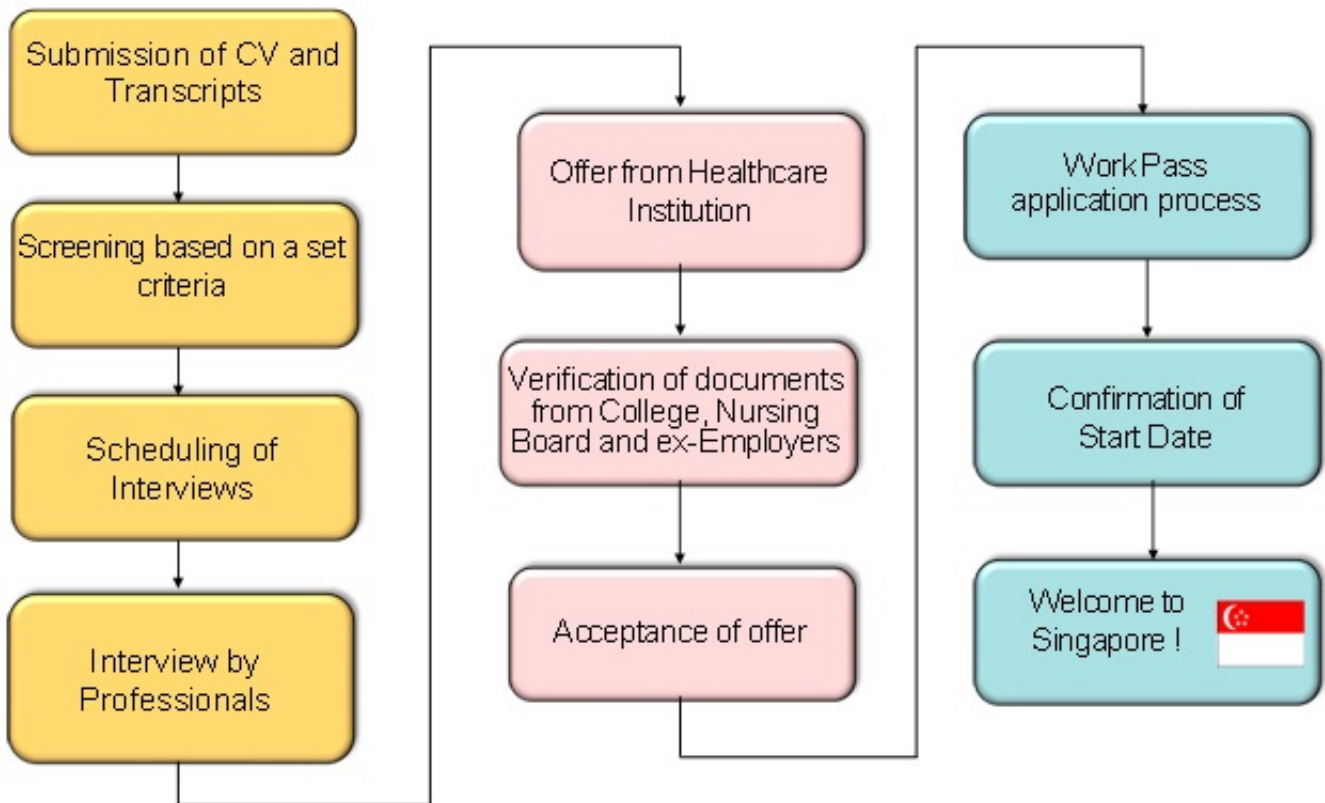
Submission of CV and Transcripts

Screening based on a set criteria

Scheduling of Interviews

Interview by Professionals

Offer from Healthcare Institution

Verification of documents from College, Nursing Board and ex-Employers

Acceptance of offer

Work Pass application process

Confirmation of Start Date

Welcome to Singapore !